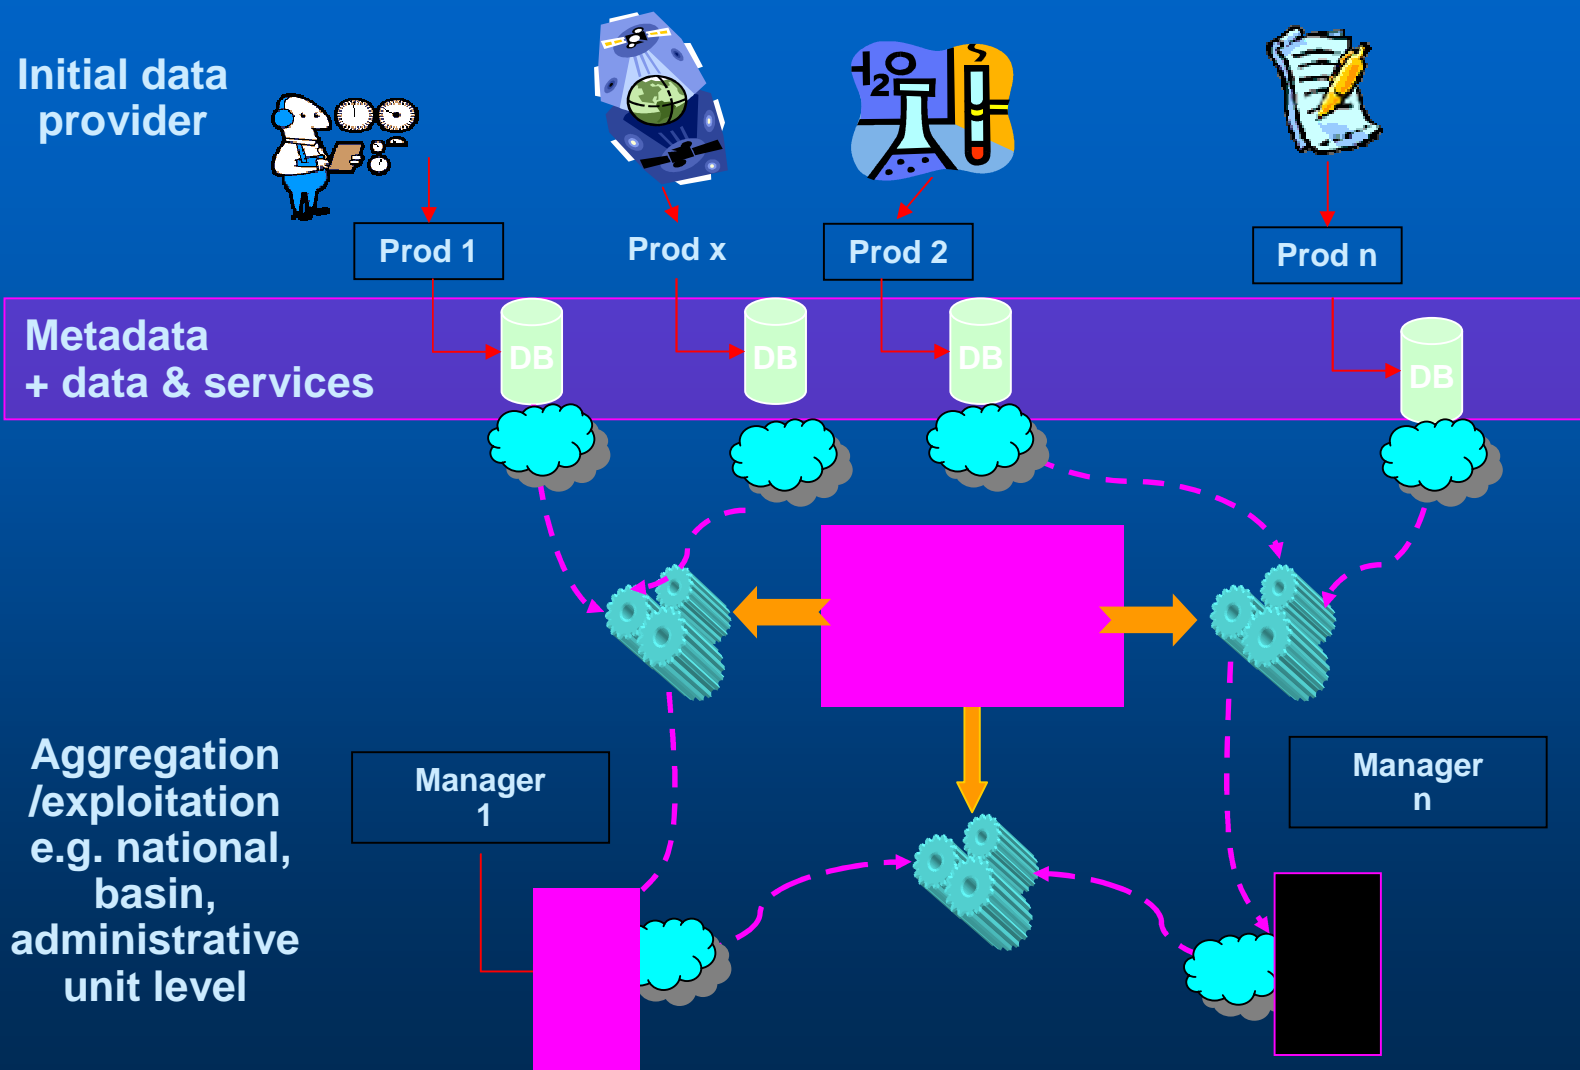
Initial data provider

Prod 1

Prod x

$H_2O$

Prod 2

Prod n

Metadata
+ data & services

DB

DB

DB

DB

Aggregation /exploitation e.g. national, basin, administrative unit level

Manager 1

Manager n